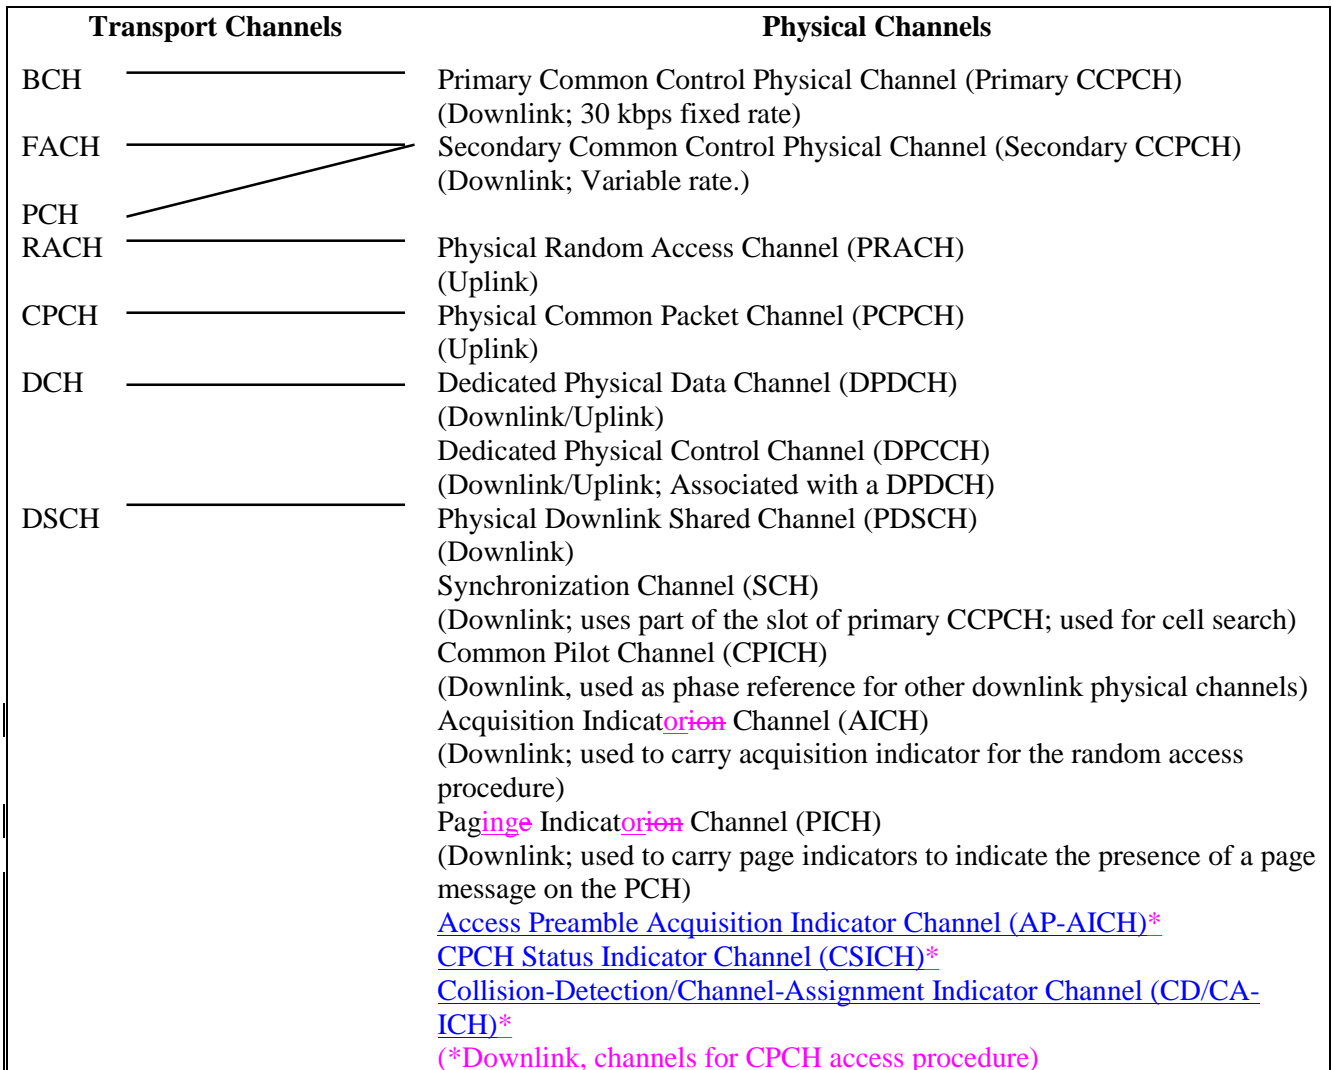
| Transport Channels | Physical Channels |
|---|---|
| BCH | Primary Common Control Physical Channel (Primary CCPCH) (Downlink; 30 kbps fixed rate) |
| FACH | Secondary Common Control Physical Channel (Secondary CCPCH) (Downlink; Variable rate.) |
| PCH | |
| RACH | Physical Random Access Channel (PRACH) (Uplink) |
| CPCH | Physical Common Packet Channel (PCPCH) (Uplink) |
| DCH | Dedicated Physical Data Channel (DPDCH) (Downlink/Uplink) |
| | Dedicated Physical Control Channel (DPCCH) (Downlink/Uplink; Associated with a DPDCH) |
| DSCH | Physical Downlink Shared Channel (PDSCH) (Downlink) |
| | Synchronization Channel (SCH) (Downlink; uses part of the slot of primary CCPCH; used for cell search) |
| | Common Pilot Channel (CPICH) (Downlink, used as phase reference for other downlink physical channels) |
| | Acquisition Indicatorion Channel (AICH) (Downlink; used to carry acquisition indicator for the random access procedure) |
| | Paginge Indicatorion Channel (PICH) (Downlink; used to carry page indicators to indicate the presence of a page message on the PCH) |
| | Access Preamble Acquisition Indicator Channel (AP-AICH)* |
| | CPCH Status Indicator Channel (CSICH)* |
| | Collision-Detection/Channel-Assignment Indicator Channel (CD/CA-ICH)* |
| | (*Downlink, channels for CPCH access procedure) |